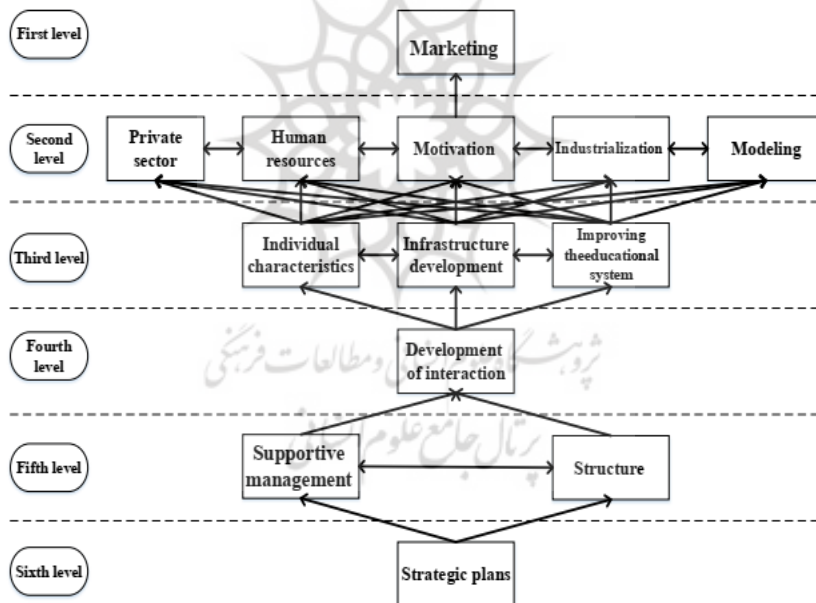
First level

Marketing

Second level

Private sector

Human resources

Motivation

Industrialization

Modeling

Third level

Individual characteristics

Infrastructure development

Improving theeducational system

Fourth level

Development of interaction

Fifth level

Supportive management

Structure

Sixth level

Strategic plans

پژوهشگاه علوم انسانی و مطالعات فرهنگی

پرتال جامع علوم انسانی